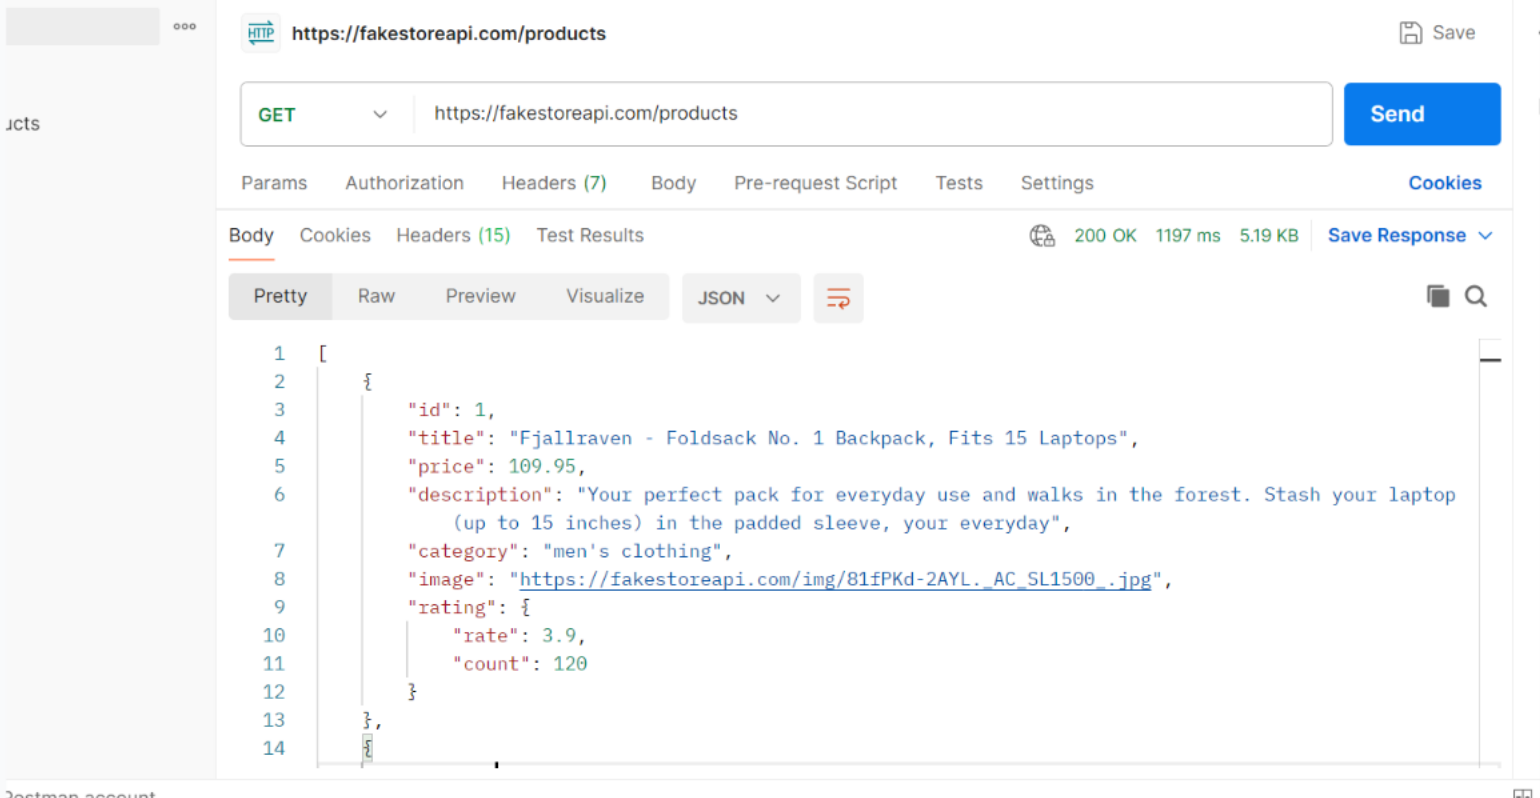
ooo

ucts

HTTP https://fakestoreapi.com/products

Save

GET

https://fakestoreapi.com/products

Send

Params Authorization Headers (7) Body Pre-request Script Tests Settings Cookies

Body Cookies Headers (15) Test Results

200 OK 1197 ms 5.19 KB Save Response

Pretty Raw Preview Visualize JSON

1 [
2 {
3 "id": 1,
4 "title": "Fjallraven - Foldsack No. 1 Backpack, Fits 15 Laptops",
5 "price": 109.95,
6 "description": "Your perfect pack for everyday use and walks in the forest. Stash your laptop (up to 15 inches) in the padded sleeve, your everyday",
7 "category": "men's clothing",
8 "image": "https://fakestoreapi.com/img/81fPKd-2AYL._AC_SL1500_.jpg",
9 "rating": {
10 "rate": 3.9,
11 "count": 120
12 }
13 },
14 {

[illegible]ostman account